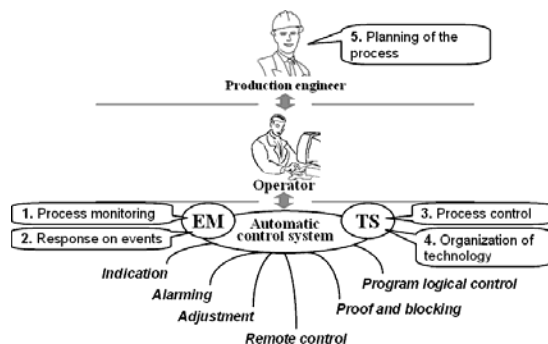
5. Planning of the process

Production engineer

Operator

1. Process monitoring

2. Response on events

EM

Automatic control system

TS

3. Process control

4. Organization of technology

Indication

Alarming

Adjustment

Remote control

Proof and blocking

Program logical control